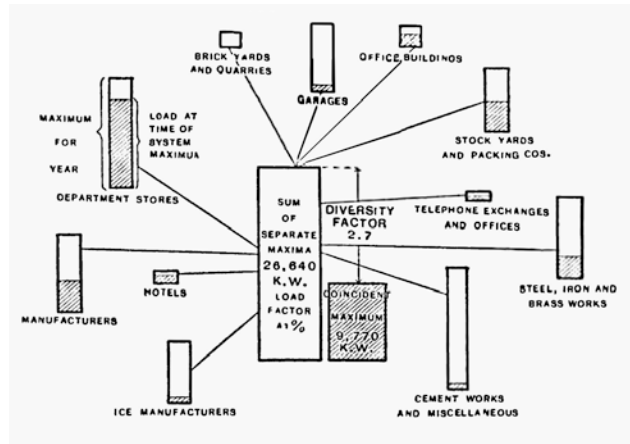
BRICK YARDS AND QUARRIES

GARAGES

OFFICE BUILDINGS

STOCK YARDS AND PACKING COS.

MAXIMUM FOR YEAR

LOAD AT TIME OF SYSTEM MAXIMUM

DEPARTMENT STORES

SUM OF SEPARATE MAXIMA 26,640 K.W. LOAD FACTOR 41%

DIVERSITY FACTOR 2.7

TELEPHONE EXCHANGES AND OFFICES

MANUFACTURERS

HOTELS

COINCIDENT MAXIMUM 9,770 K.W.

STEEL, IRON AND BRASS WORKS

ICE MANUFACTURERS

CEMENT WORKS AND MISCELLANEOUS